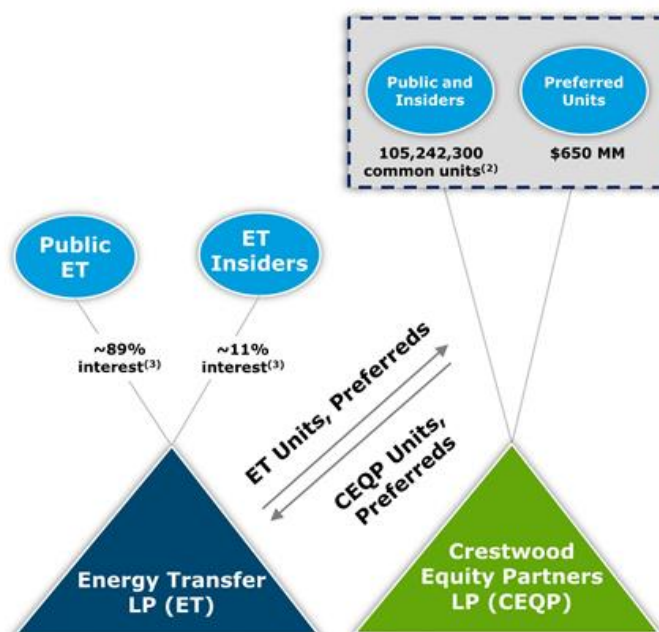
Public and Insiders

Preferred Units

105,242,300 common units$^{(2)}$

$650 MM

Public ET

ET Insiders

~89% interest$^{(3)}$

~11% interest$^{(3)}$

ET Units, Preferreds

CEQP Units, Preferreds

Energy Transfer LP (ET)

Crestwood Equity Partners LP (CEQP)